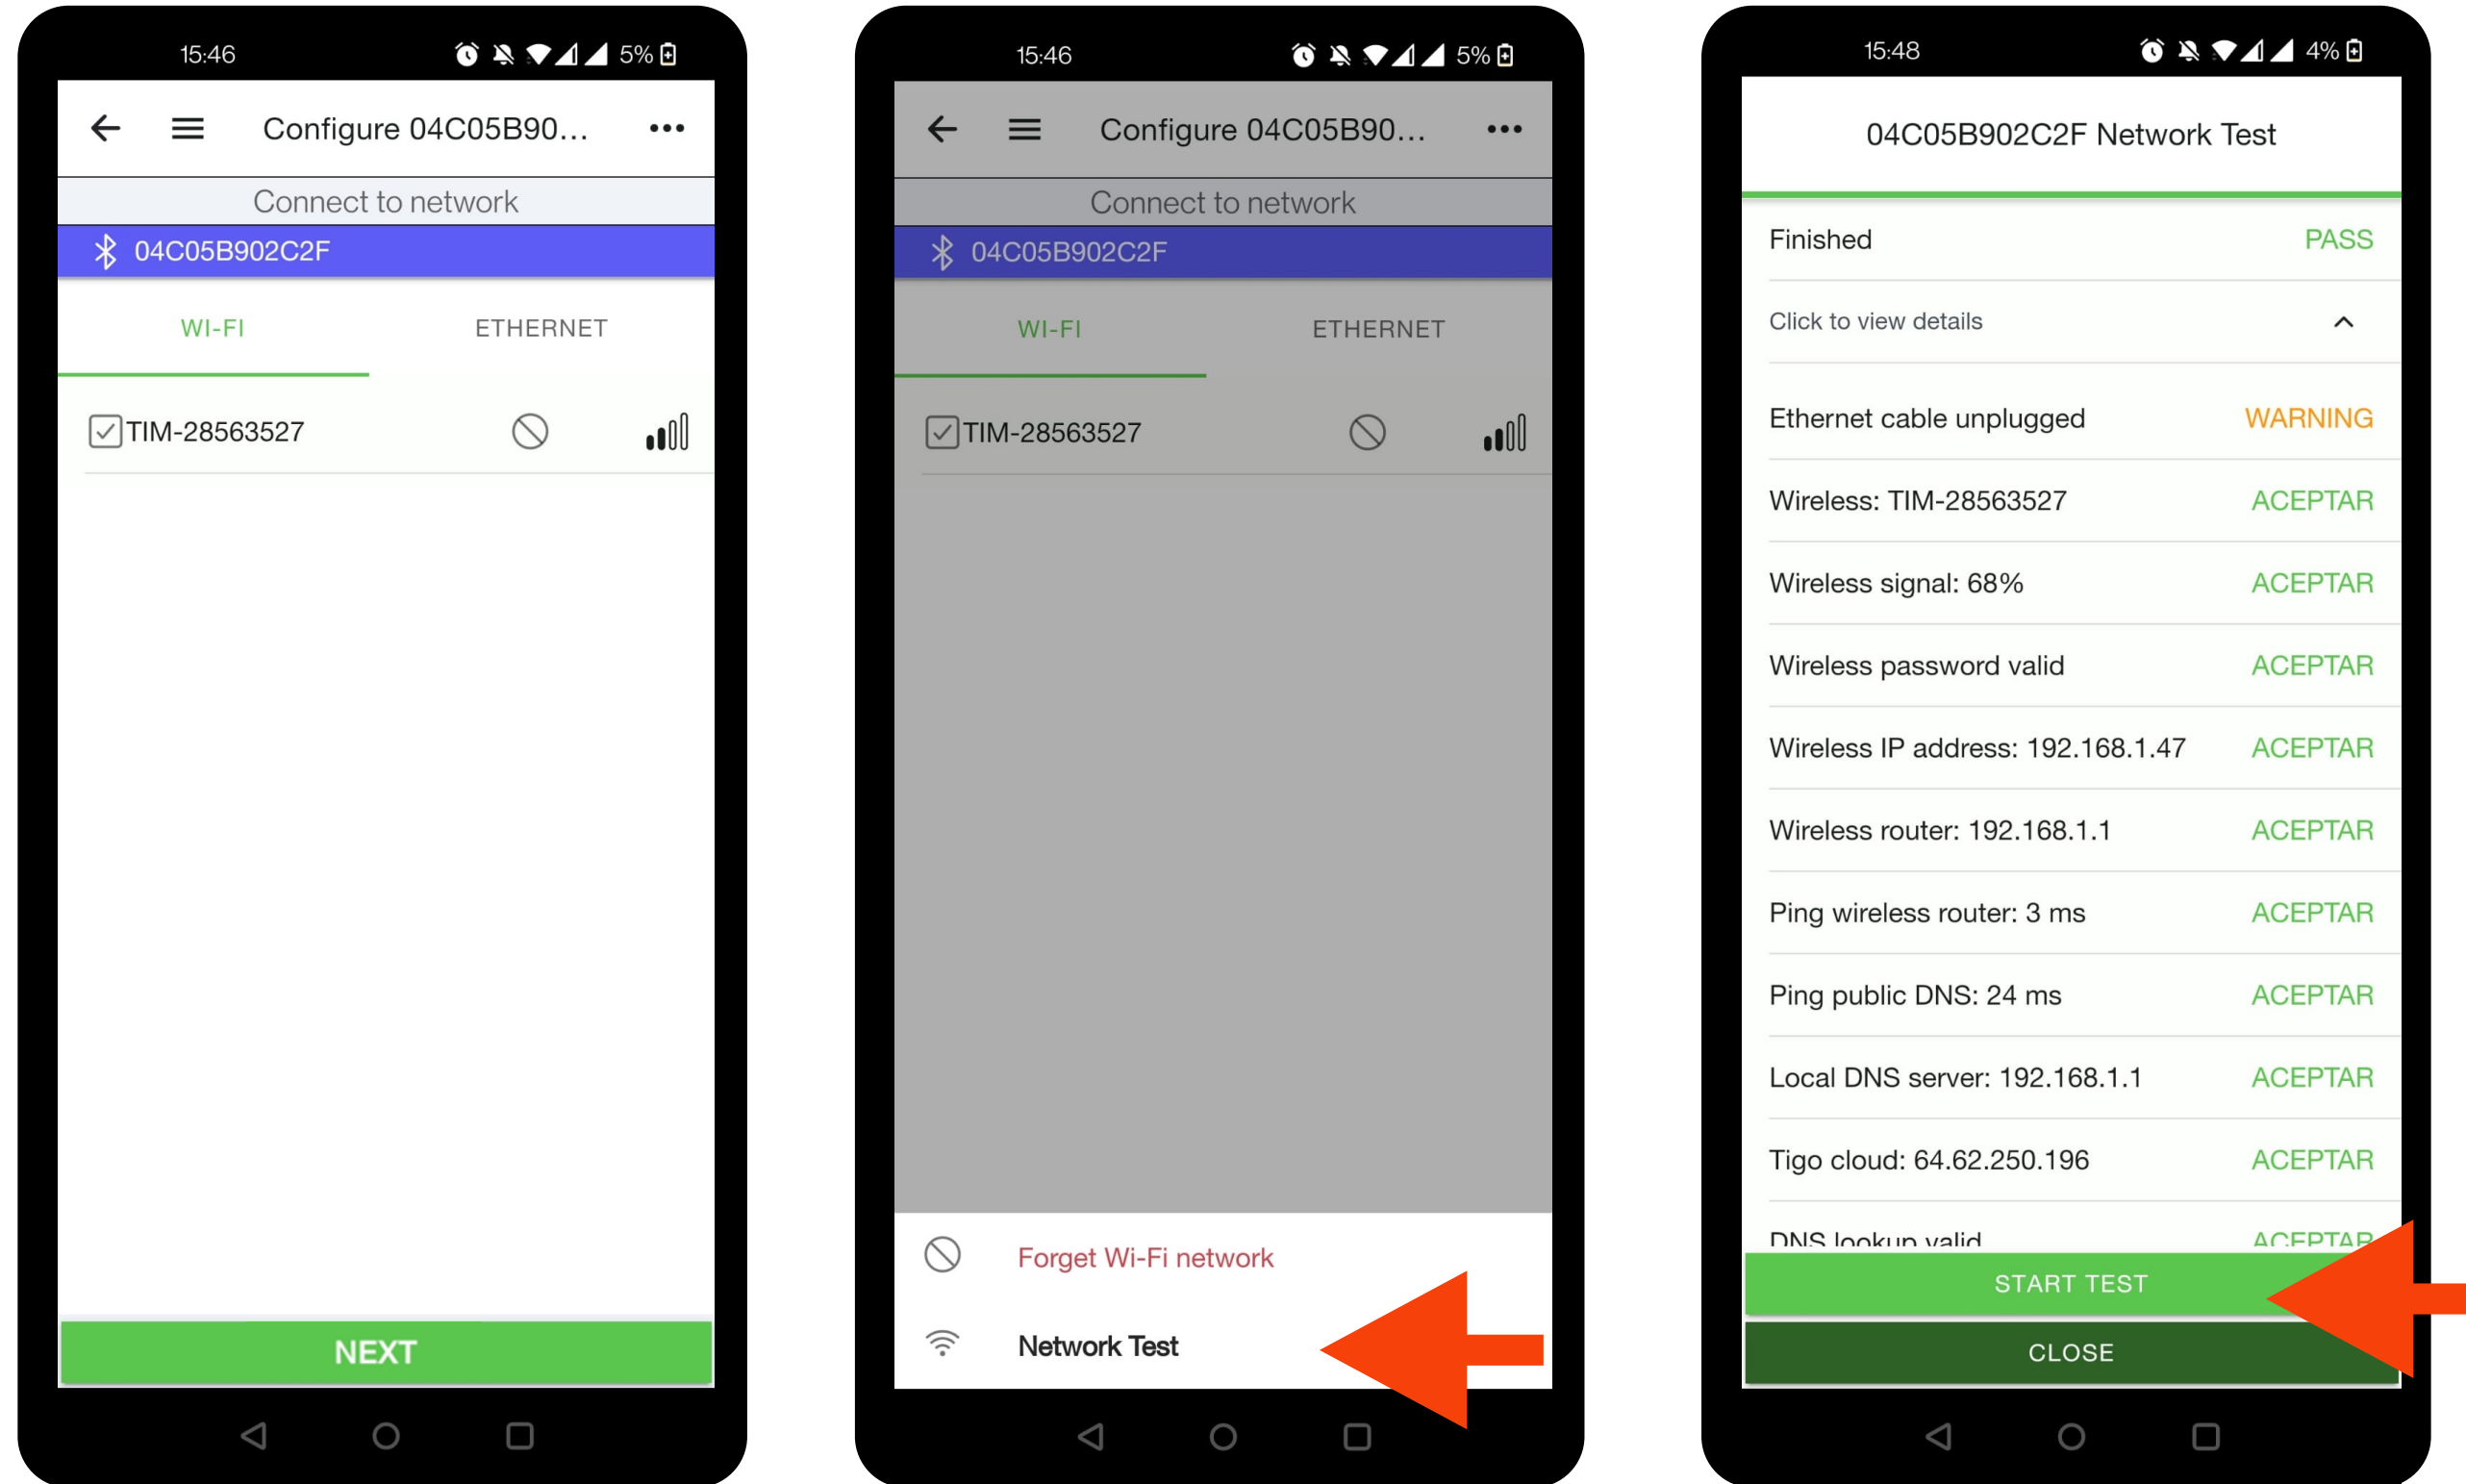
15:46 5%

Configure 04C05B90...

Connect to network

04C05B902C2F

WI-FI ETHERNET

TIM-28563527

NEXT

15:46 5%

Configure 04C05B90...

Connect to network

04C05B902C2F

WI-FI ETHERNET

TIM-28563527

Forget Wi-Fi network

Network Test

15:48 4%

04C05B902C2F Network Test

Finished PASS

Click to view details

Ethernet cable unplugged WARNING

Wireless: TIM-28563527 ACEPTAR

Wireless signal: 68% ACEPTAR

Wireless password valid ACEPTAR

Wireless IP address: 192.168.1.47 ACEPTAR

Wireless router: 192.168.1.1 ACEPTAR

Ping wireless router: 3 ms ACEPTAR

Ping public DNS: 24 ms ACEPTAR

Local DNS server: 192.168.1.1 ACEPTAR

Tigo cloud: 64.62.250.196 ACEPTAR

DNS lookup valid ACEPTAR

START TEST

CLOSE